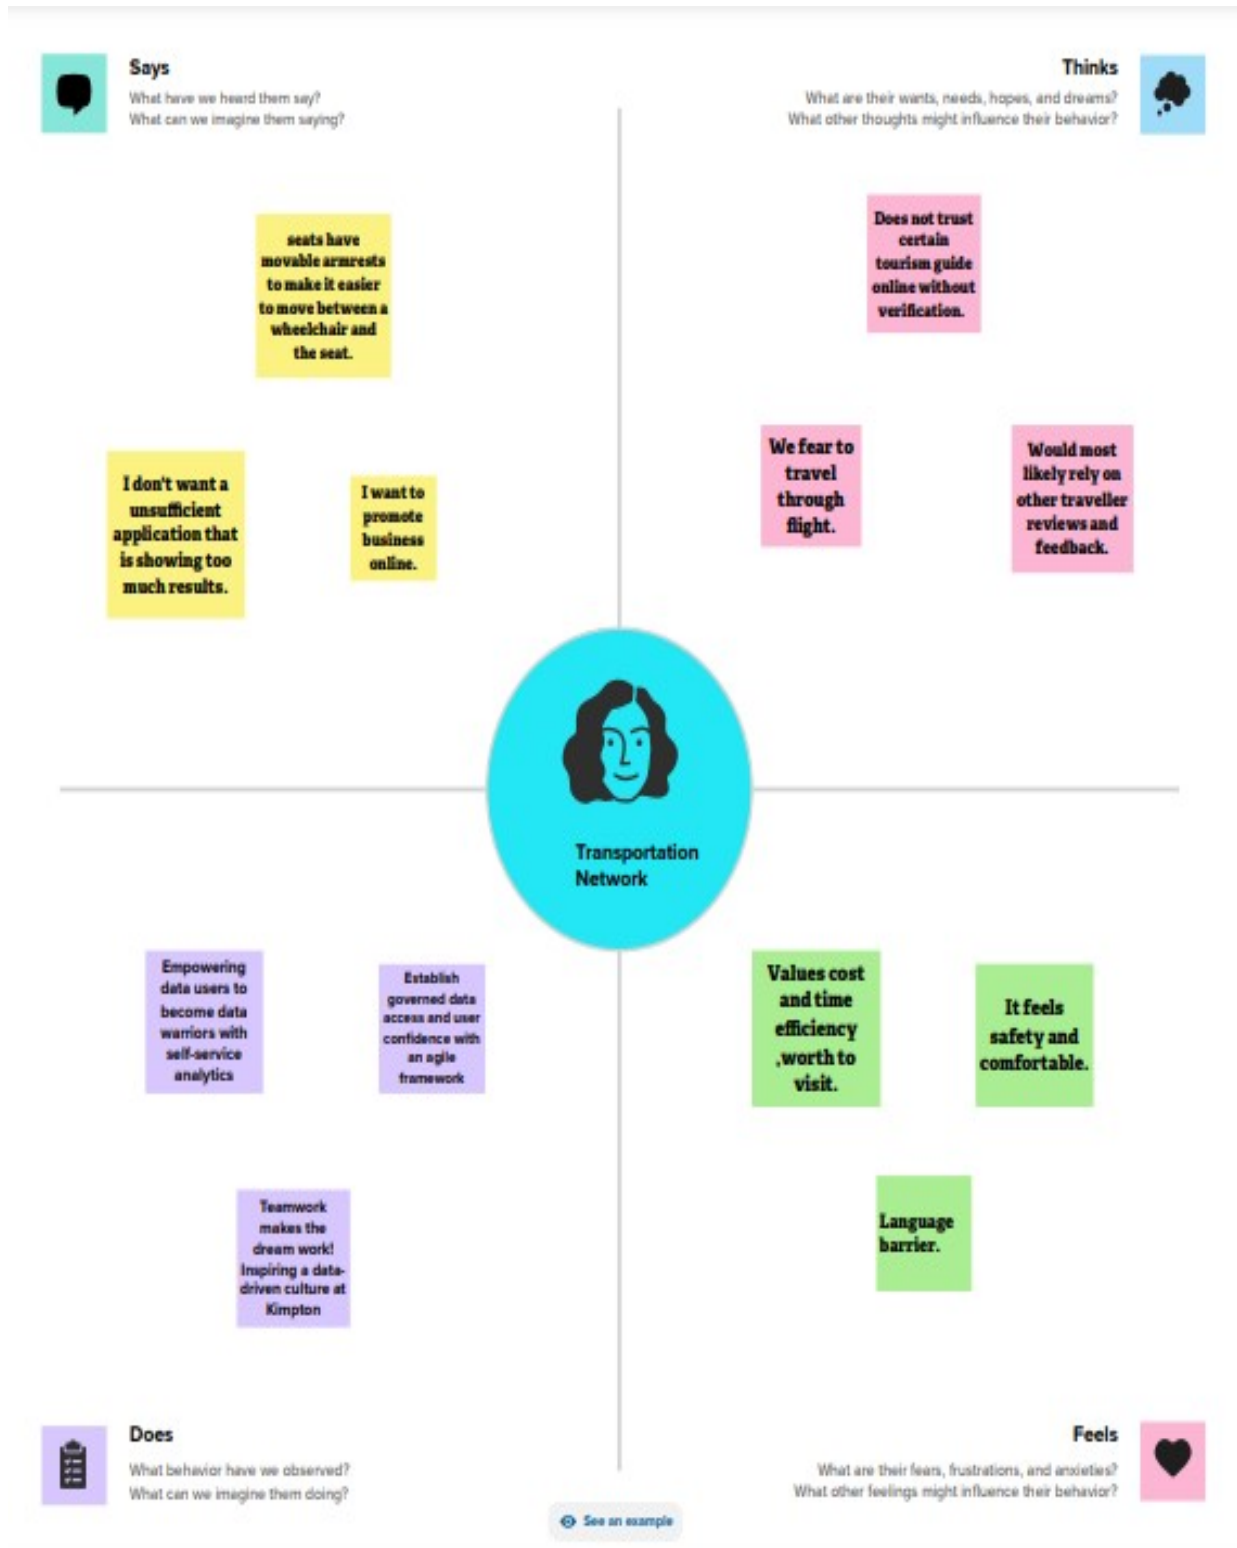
Says
What have we heard them say?
What can we imagine them saying?

Thinks
What are their wants, needs, hopes, and dreams?
What other thoughts might influence their behavior?

seats have movable armrests to make it easier to move between a wheelchair and the seat.

I don't want a unsufficient application that is showing too much results.

I want to promote business online.

Does not trust certain tourism guide online without verification.

We fear to travel through flight.

Would most likely rely on other traveller reviews and feedback.

Transportation Network

Empowering data users to become data warriors with self-service analytics

Establish governed data access and user confidence with an agile framework

Teamwork makes the dream work! Inspiring a data-driven culture at Kimpton

Values cost and time efficiency ,worth to visit.

It feels safety and comfortable.

Language barrier.

Does
What behavior have we observed?
What can we imagine them doing?

Feels
What are their fears, frustrations, and anxieties?
What other feelings might influence their behavior?

See an example